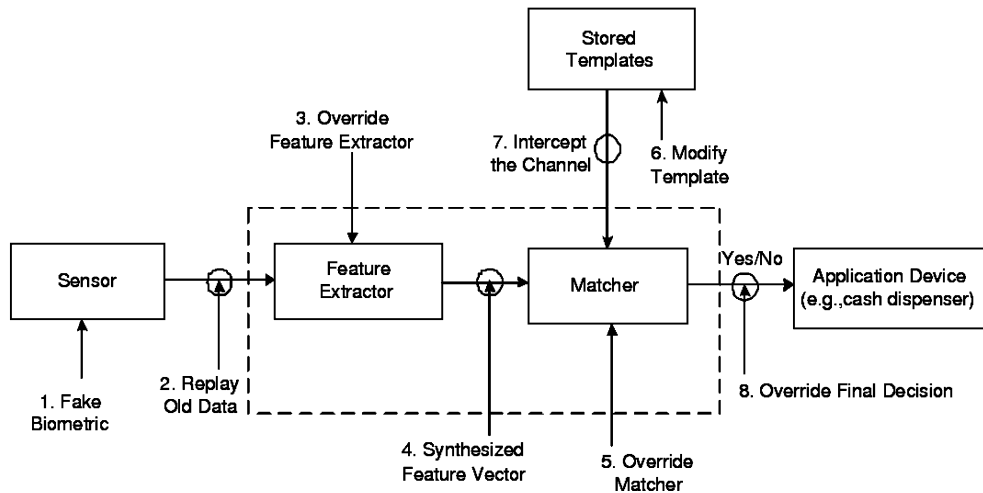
Stored Templates

3. Override Feature Extractor

7. Intercept the Channel

6. Modify Template

Sensor

Feature Extractor

Matcher

Yes/No

Application Device (e.g.,cash dispenser)

1. Fake Biometric

2. Replay Old Data

4. Synthesized Feature Vector

5. Override Matcher

8. Override Final Decision